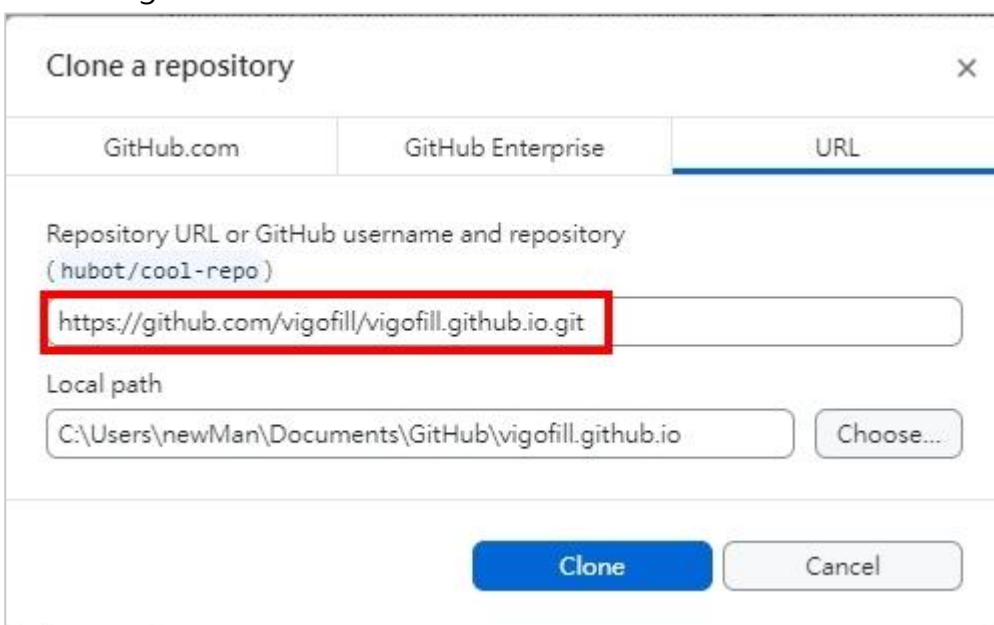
Clone a repository

×

GitHub.com

GitHub Enterprise

URL

Repository URL or GitHub username and repository (hubot/cool-repo)

https://github.com/vigofill/vigofill.github.io.git

Local path

C:\Users\newMan\Documents\GitHub\vigofill.github.io

Choose...

Clone

Cancel